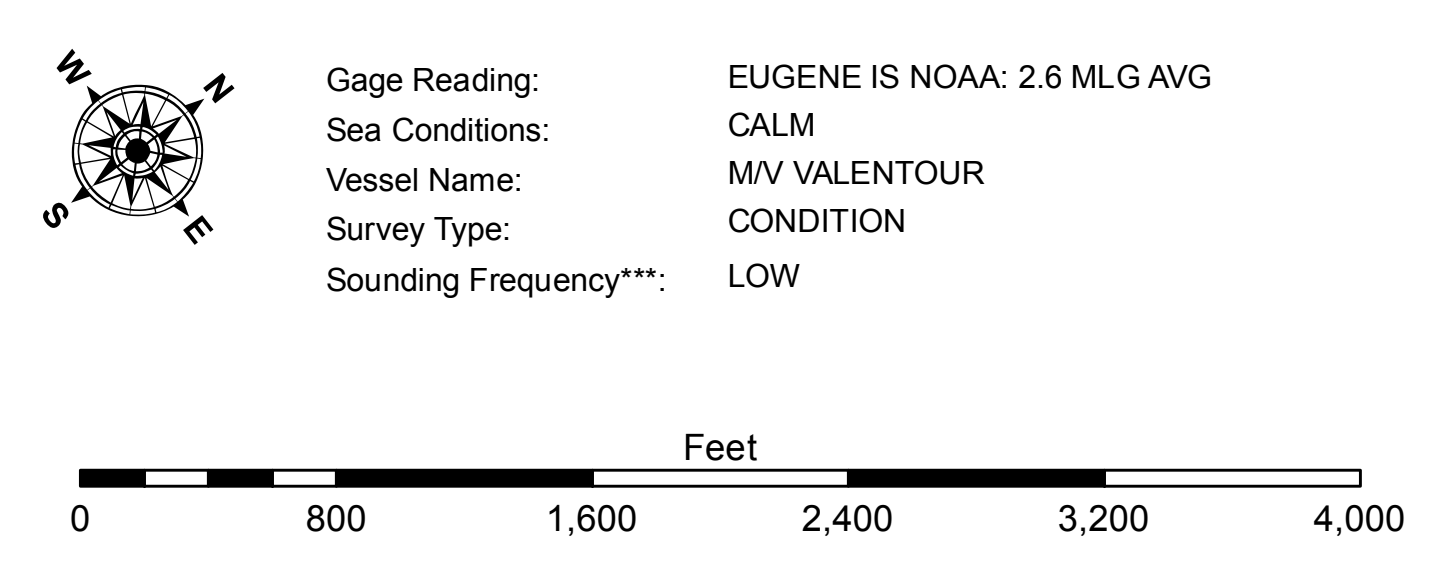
W
N
S
E

| Gage Reading: | EUGENE IS NOAA: 2.6 MLG AVG |
|---|---|
| Sea Conditions: | CALM |
| Vessel Name: | M/V VALENTOUR |
| Survey Type: | CONDITION |
| Sounding Frequency***: | LOW |

Feet
0 800 1,600 2,400 3,200 4,000